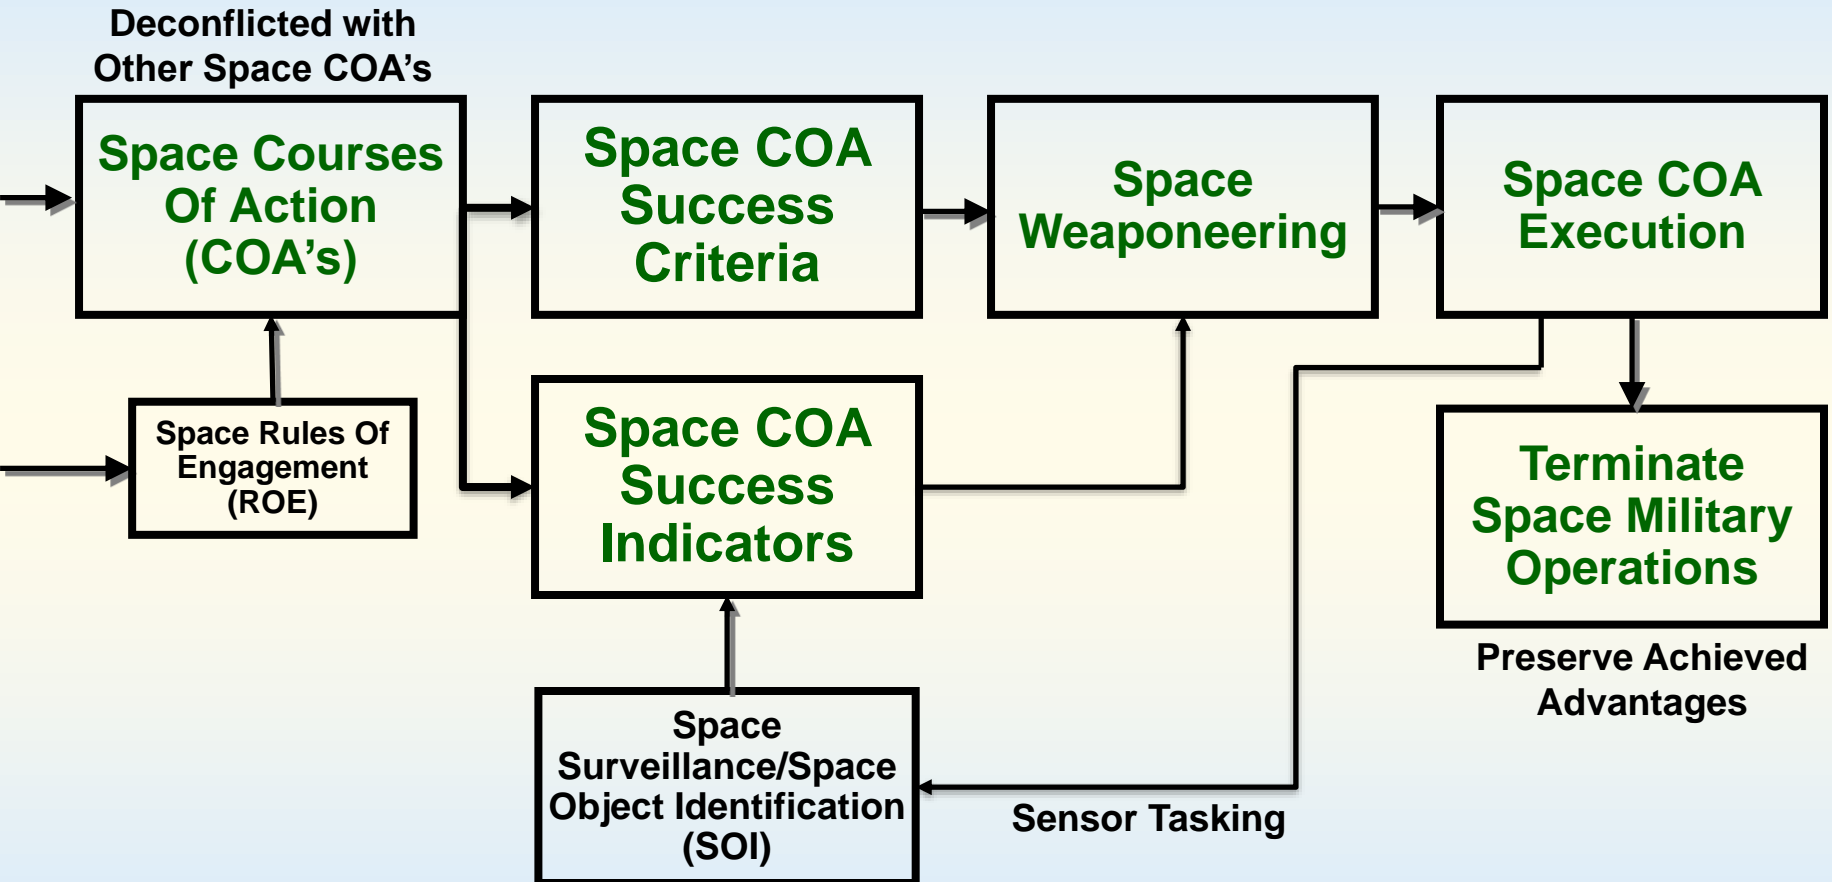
Deconflicted with Other Space COA's

Space Courses Of Action (COA's)

Space COA Success Criteria

Space Weaponeering

Space COA Execution

Space Rules Of Engagement (ROE)

Space COA Success Indicators

Terminate Space Military Operations

Preserve Achieved Advantages

Space Surveillance/Space Object Identification (SOI)

Sensor Tasking